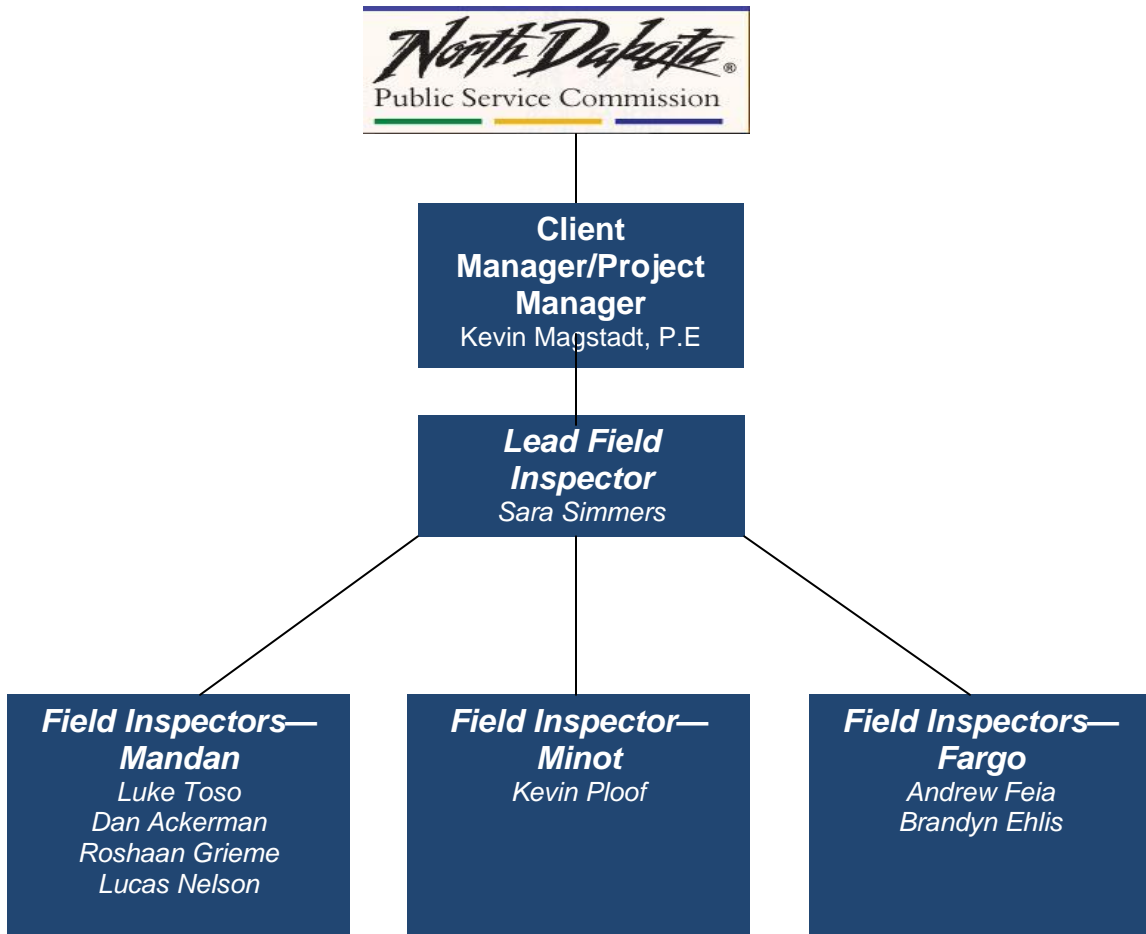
North Dakota®
Public Service Commission

Client Manager/Project Manager
Kevin Magstadt, P.E

Lead Field Inspector
Sara Simmers

Field Inspectors—Mandan
Luke Toso
Dan Ackerman
Roshaan Grieme
Lucas Nelson

Field Inspector—Minot
Kevin Ploof

Field Inspectors—Fargo
Andrew Feia
Brandyn Ehlis